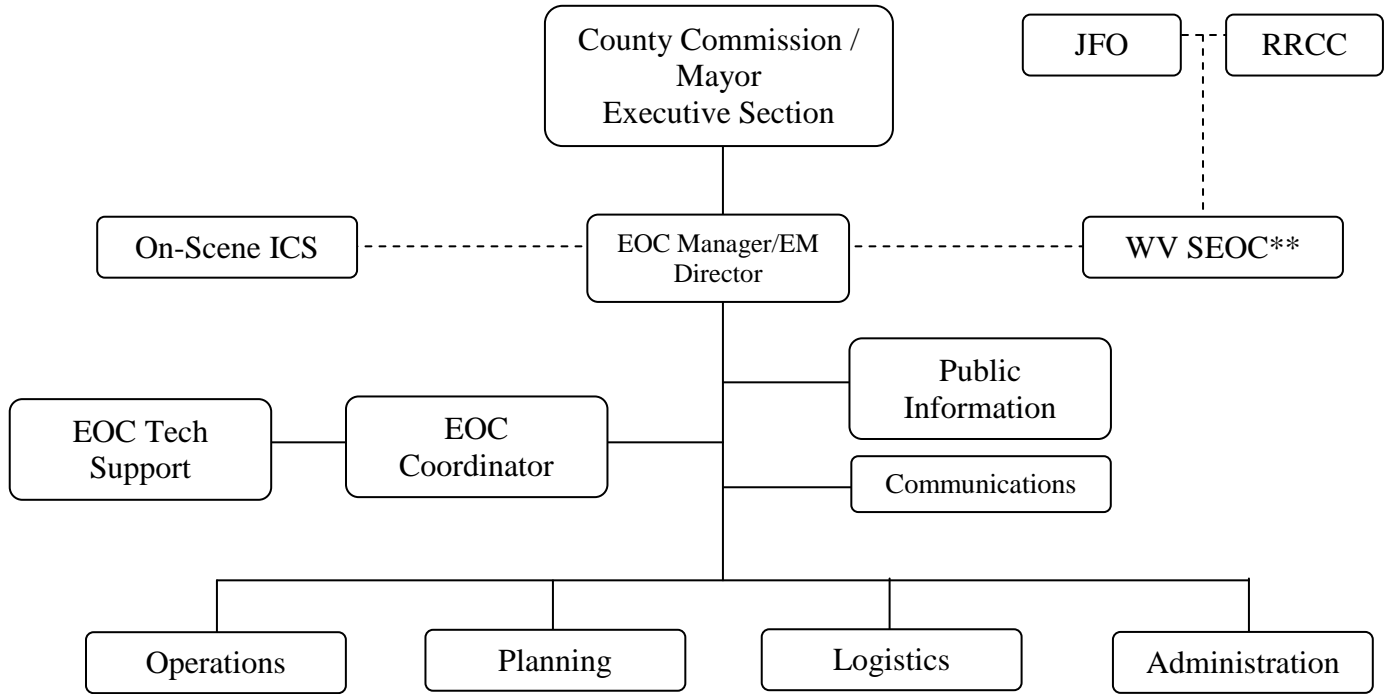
County Commission / Mayor Executive Section

JFO

RRCC

On-Scene ICS

EOC Manager/EM Director

WV SEOC**

Public Information

EOC Tech Support

EOC Coordinator

Communications

Operations

Planning

Logistics

Administration